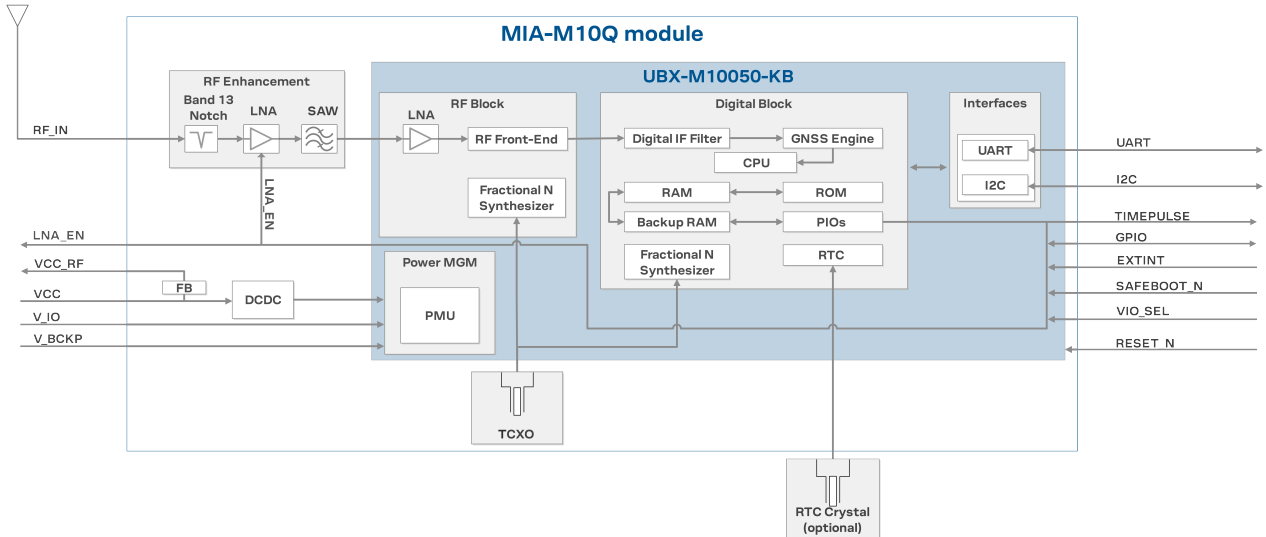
MIA-M10Q module

UBX-M10050-KB

RF Enhancement

Band 13 Notch

LNA

SAW

RF_IN

LNA_EN

RF Block

LNA

RF Front-End

Fractional N Synthesizer

Digital Block

Digital IF Filter

GNSS Engine

CPU

RAM

ROM

Backup RAM

PIOs

Fractional N Synthesizer

RTC

Interfaces

UART

I2C

UART

I2C

TIMEPULSE

GPIO

EXTINT

SAFEBOOT_N

VIO_SEL

RESET_N

LNA_EN

VCC_RF

FB

VCC

DCDC

V_IO

V_BCKP

Power MGM

PMU

TCXO

RTC Crystal (optional)